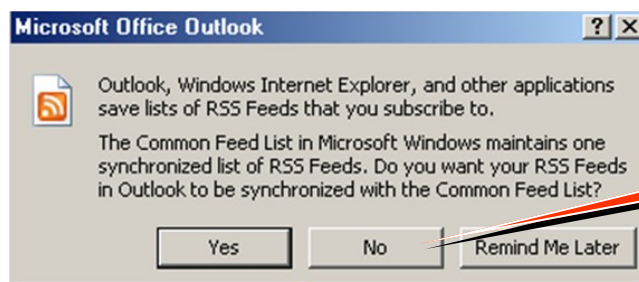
Microsoft Office Outlook

? X

Outlook, Windows Internet Explorer, and other applications save lists of RSS Feeds that you subscribe to.

The Common Feed List in Microsoft Windows maintains one synchronized list of RSS Feeds. Do you want your RSS Feeds in Outlook to be synchronized with the Common Feed List?

Yes

No

Remind Me Later